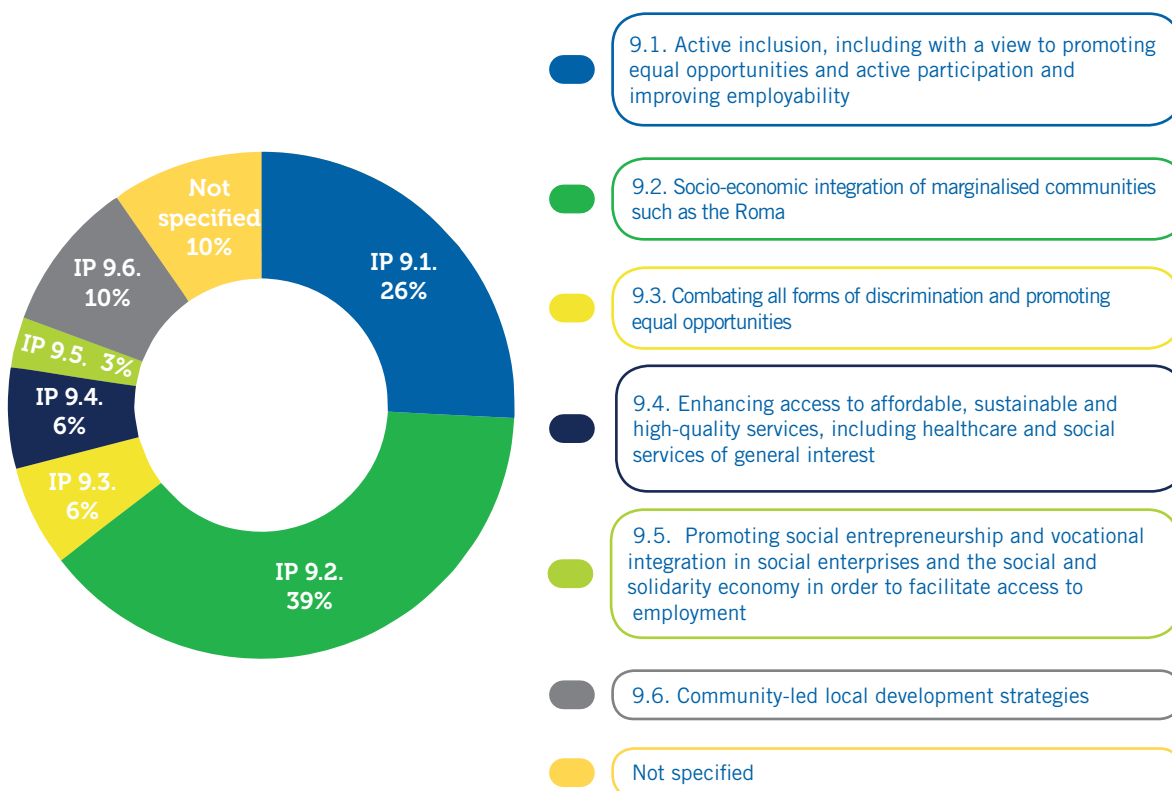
Not specified 10%

IP 9.6. 10%

IP 9.1. 26%

IP 9.5. 3%

IP 9.4. 6%

IP 9.3. 6%

IP 9.2. 39%

9.1. Active inclusion, including with a view to promoting equal opportunities and active participation and improving employability

9.2. Socio-economic integration of marginalised communities such as the Roma

9.3. Combating all forms of discrimination and promoting equal opportunities

9.4. Enhancing access to affordable, sustainable and high-quality services, including healthcare and social services of general interest

9.5. Promoting social entrepreneurship and vocational integration in social enterprises and the social and solidarity economy in order to facilitate access to employment

9.6. Community-led local development strategies

Not specified